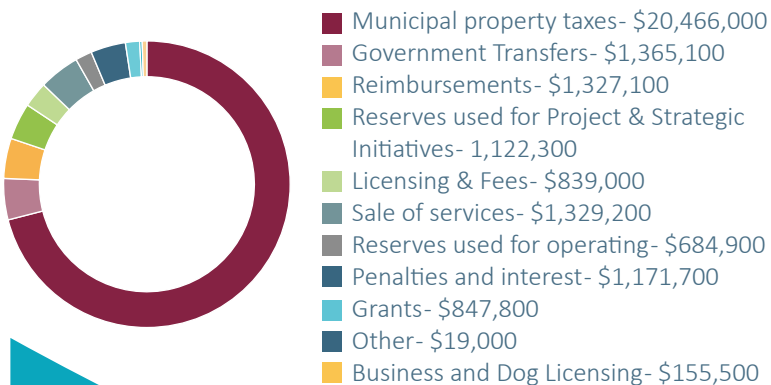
Municipal property taxes- $20,466,000
Government Transfers- $1,365,100
Reimbursements- $1,327,100
Reserves used for Project & Strategic Initiatives- 1,122,300
Licensing & Fees- $839,000
Sale of services- $1,329,200
Reserves used for operating- $684,900
Penalties and interest- $1,171,700
Grants- $847,800
Other- $19,000
Business and Dog Licensing- $155,500